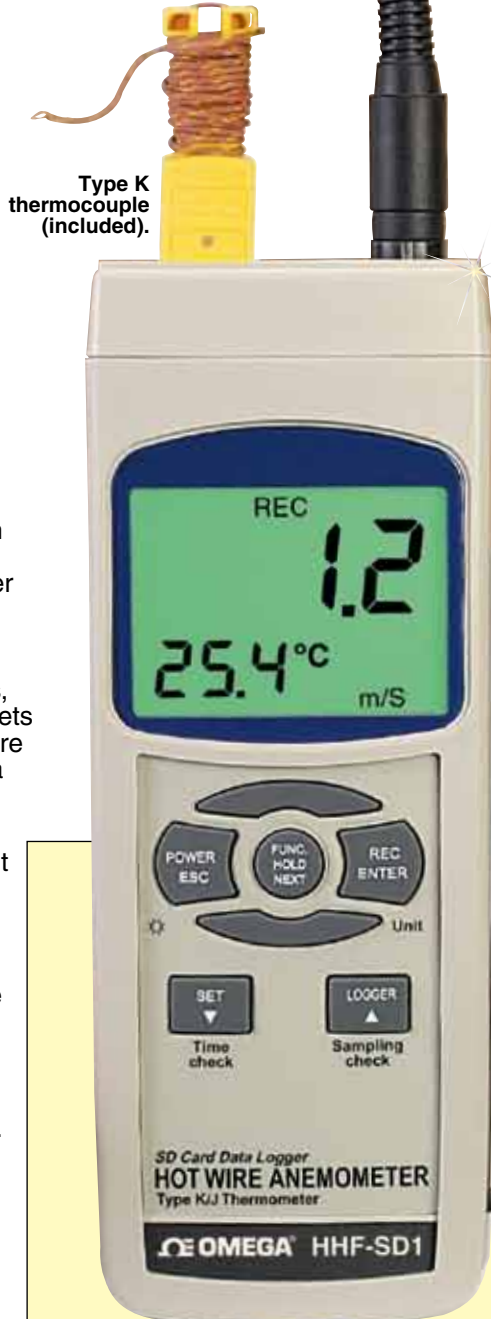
Type K thermocouple (included).

REC
1.2
25.4°C
m/S

POWER ESC
FUNC. HOLD NEXT
REC ENTER
Unit
SET
▼
Time check
LOGGER
▲
Sampling check

SD Card Data Logger
HOT WIRE ANEMOMETER
Type K/J Thermometer
ΩOMEGA HHF-SD1

n
er
,
ets
re
a
t
e
.